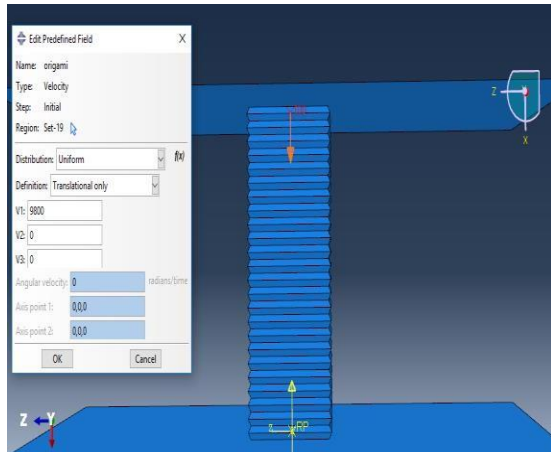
Edit Predefined Field

Name: origami
Type: Velocity
Step: Initial
Region: Set-19

Distribution: Uniform
f(x)
Definition: Translational only
V1: 9800
V2: 0
V3: 0
Angular velocity: 0
radians/time
Axis point 1: 0,0,0
Axis point 2: 0,0,0

OK
Cancel

RP
RP
Z
X
Z
Y